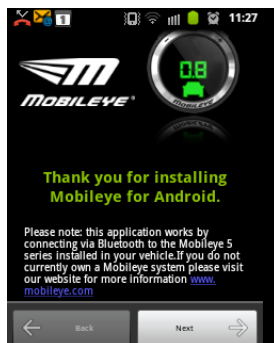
1 11:27

MOBILEYE

0.8

Thank you for installing Mobileye for Android.

Please note: this application works by connecting via Bluetooth to the Mobileye 5 series installed in your vehicle.If you do not currently own a Mobileye system please visit our website for more information www.mobileye.com

Back

Next